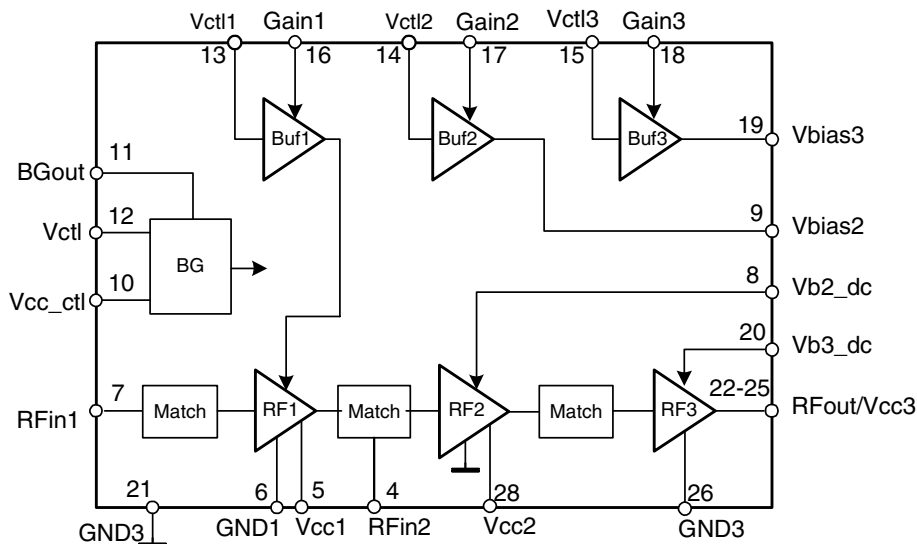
Vctl1 Gain1 Vctl2 Gain2 Vctl3 Gain3
13 16 14 17 15 18
Buf1 Buf2 Buf3
19 Vbias3
11
BGout
12
Vctl
BG
10
Vcc_ctl
9 Vbias2
8 Vb2_dc
20 Vb3_dc
7
RFin1
Match
RF1
Match
RF2
Match
RF3
22-25
RFout/Vcc3
21 6 5 4 28 26
GND3 GND1 Vcc1 RFin2 Vcc2 GND3